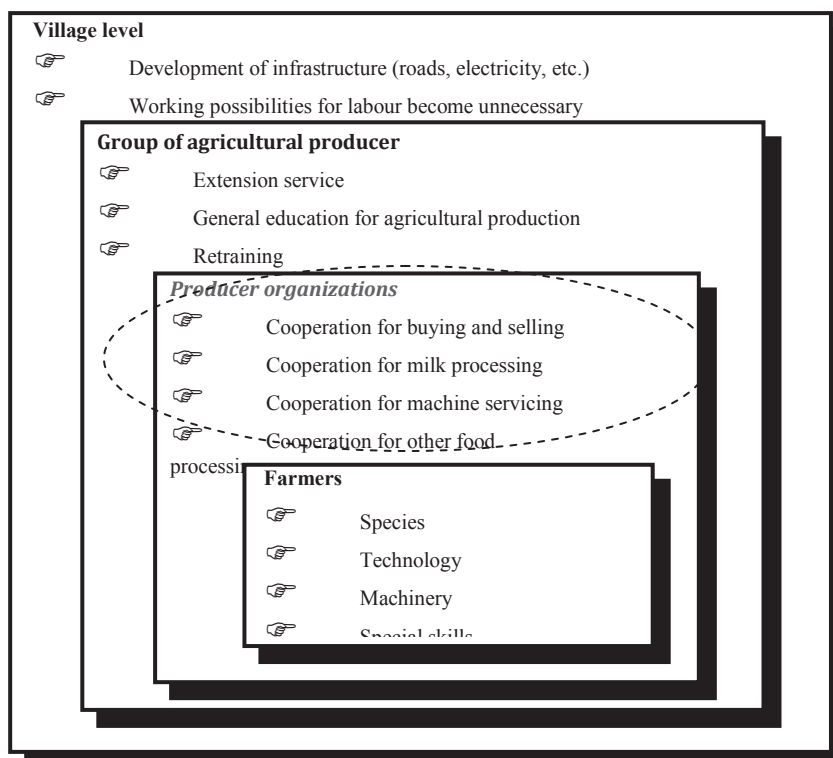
**Village level**

☞ Development of infrastructure (roads, electricity, etc.)

☞ Working possibilities for labour become unnecessary

**Group of agricultural producer**

☞ Extension service

☞ General education for agricultural production

☞ Retraining

*Producer organizations*

☞ Cooperation for buying and selling

☞ Cooperation for milk processing

☞ Cooperation for machine servicing

☞ Cooperation for other food processi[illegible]

**Farmers**

☞ Species

☞ Technology

☞ Machinery

☞ Special skills